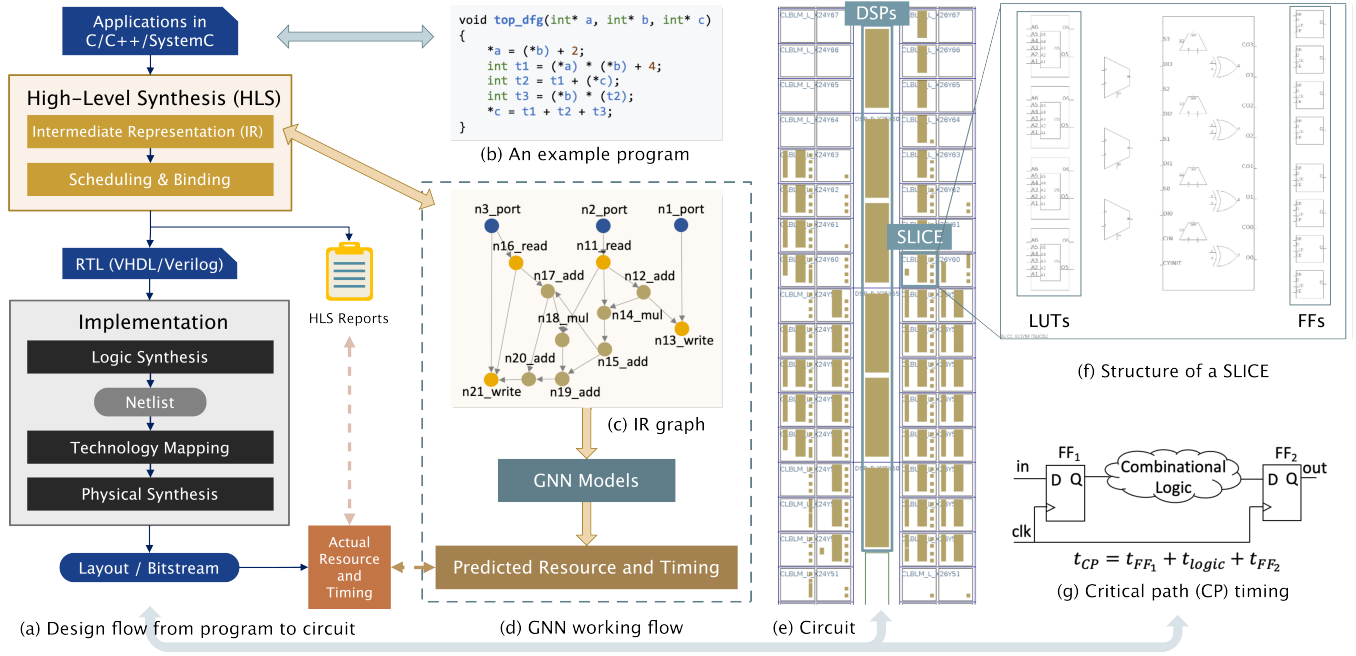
Applications in C/C++/SystemC

High-Level Synthesis (HLS)

Intermediate Representation (IR)

Scheduling & Binding

RTL (VHDL/Verilog)

HLS Reports

Implementation

Logic Synthesis

Netlist

Technology Mapping

Physical Synthesis

Layout / Bitstream

Actual Resource and Timing

(a) Design flow from program to circuit

void top_dfg(int* a, int* b, int* c)
{
    *a = (*b) + 2;
    int t1 = (*a) * (*b) + 4;
    int t2 = t1 + (*c);
    int t3 = (*b) * (t2);
    *c = t1 + t2 + t3;
}

(b) An example program

n3_port
n2_port
n1_port
n16_read
n11_read
n17_add
n12_add
n18_mul
n14_mul
n13_write
n20_add
n15_add
n21_write
n19_add

(c) IR graph

GNN Models

Predicted Resource and Timing

(d) GNN working flow

DSPs

SLICE

CLBLM_L_X24Y67
CLBLM_L_X26Y67
CLBLM_L_X24Y66
CLBLM_L_X26Y66
CLBLM_L_X24Y65
CLBLM_L_X26Y65
CLBLM_L_X24Y64
CLBLM_L_X26Y64
CLBLM_L_X24Y63
CLBLM_L_X26Y63
CLBLM_L_X24Y62
CLBLM_L_X26Y62
CLBLM_L_X24Y61
CLBLM_L_X26Y61
CLBLM_L_X24Y60
CLBLM_L_X26Y60
CLBLM_L_X24Y51
CLBLM_L_X26Y51

(e) Circuit

LUTs

FFs

(f) Structure of a SLICE

in
$FF_1$
D Q
Combinational Logic
$FF_2$
D Q
out
clk

$t_{CP} = t_{FF_1} + t_{logic} + t_{FF_2}$

(g) Critical path (CP) timing